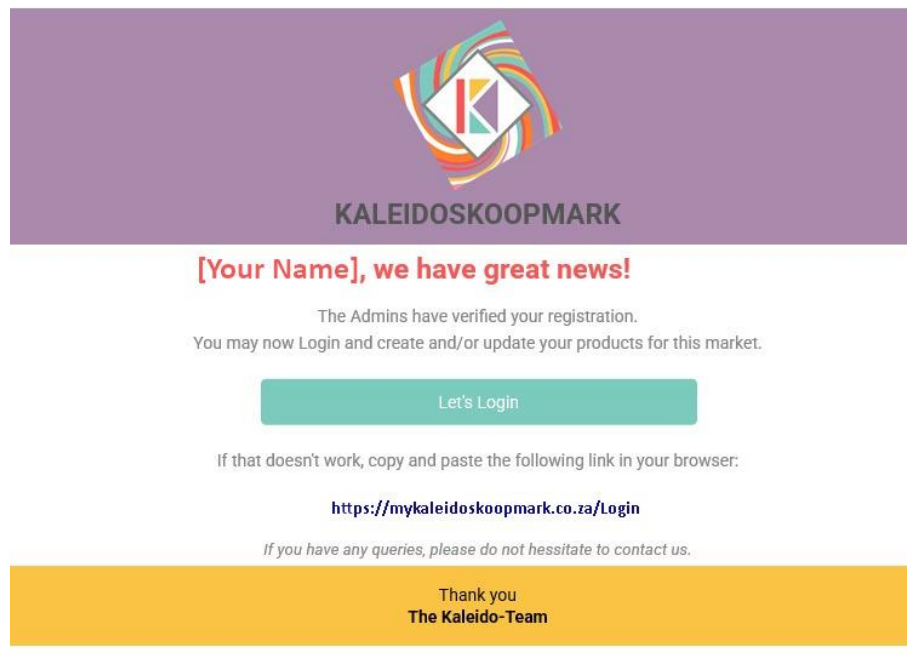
K

KALEIDOSKOOPMARK

[Your Name], we have great news!

The Admins have verified your registration.
You may now Login and create and/or update your products for this market.

Let's Login

If that doesn't work, copy and paste the following link in your browser:

https://mykaleidoskoopmark.co.za/Login

If you have any queries, please do not hessitate to contact us.

Thank you
The Kaleido-Team